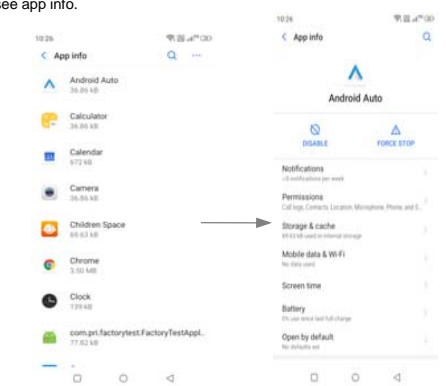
see app info.

10:26

< App info

Android Auto
36.86 kB

Calculator
36.86 kB

Calendar
672 kB

Camera
36.86 kB

Children Space
69.63 kB

Chrome
3.50 MB

Clock
139 kB

com.pri.factorytest.FactoryTestAppl..
77.82 kB

10:26

< App info

Android Auto

DISABLE

FORCE STOP

Notifications
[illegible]

Permissions
Call logs, Contacts, Location, Microphone, Phone, and S...

Storage & cache
69.63 kB used in internal storage

Mobile data & Wi-Fi
No data used

Screen time

Battery
0% use since last full charge

Open by default
No defaults set